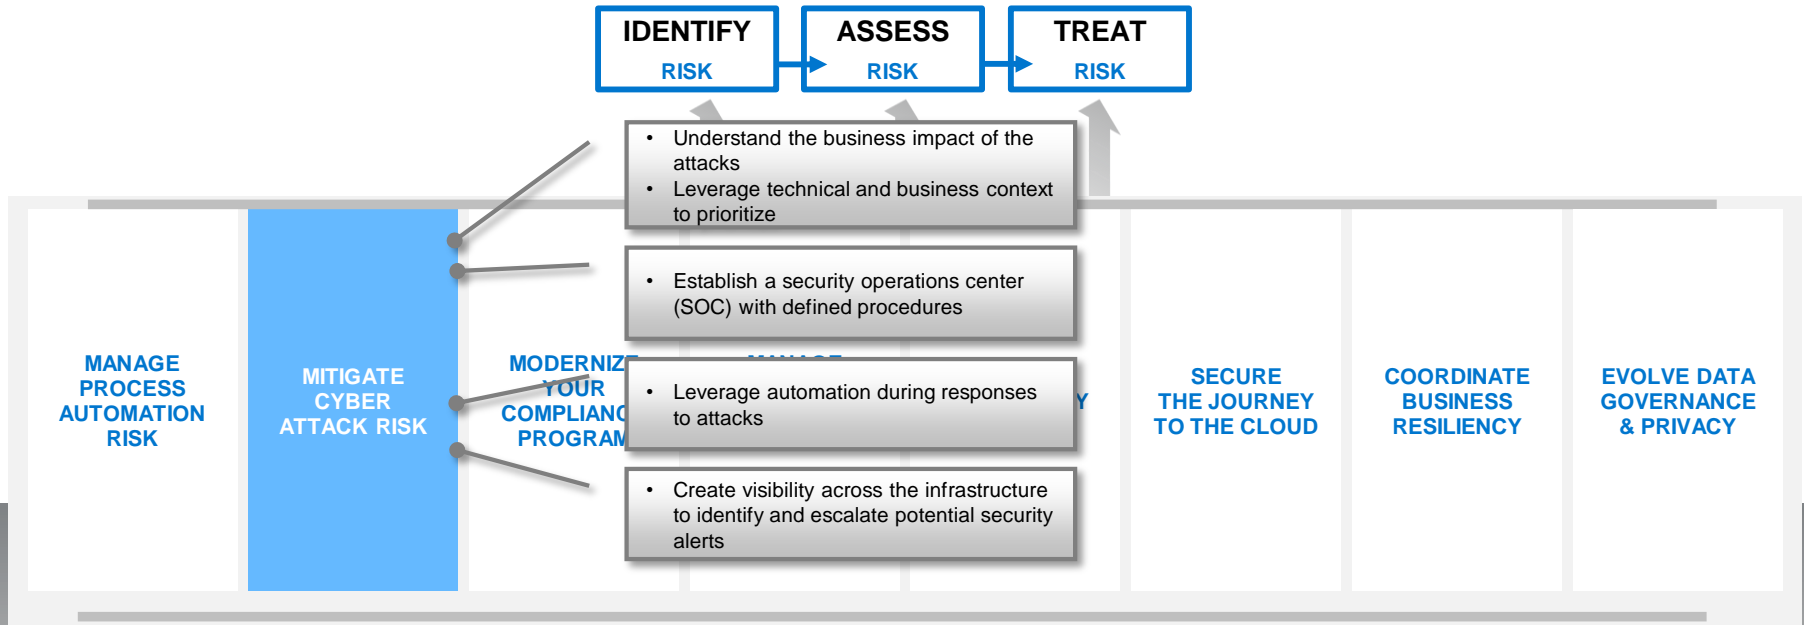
IDENTIFY
RISK

ASSESS
RISK

TREAT
RISK

- Understand the business impact of the attacks
- Leverage technical and business context to prioritize

- Establish a security operations center (SOC) with defined procedures

- Leverage automation during responses to attacks

- Create visibility across the infrastructure to identify and escalate potential security alerts

MANAGE PROCESS AUTOMATION RISK

MITIGATE CYBER ATTACK RISK

MODERNIZ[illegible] YOUR COMPLIANC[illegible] PROGRAM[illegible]

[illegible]

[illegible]Y

SECURE THE JOURNEY TO THE CLOUD

COORDINATE BUSINESS RESILIENCY

EVOLVE DATA GOVERNANCE & PRIVACY